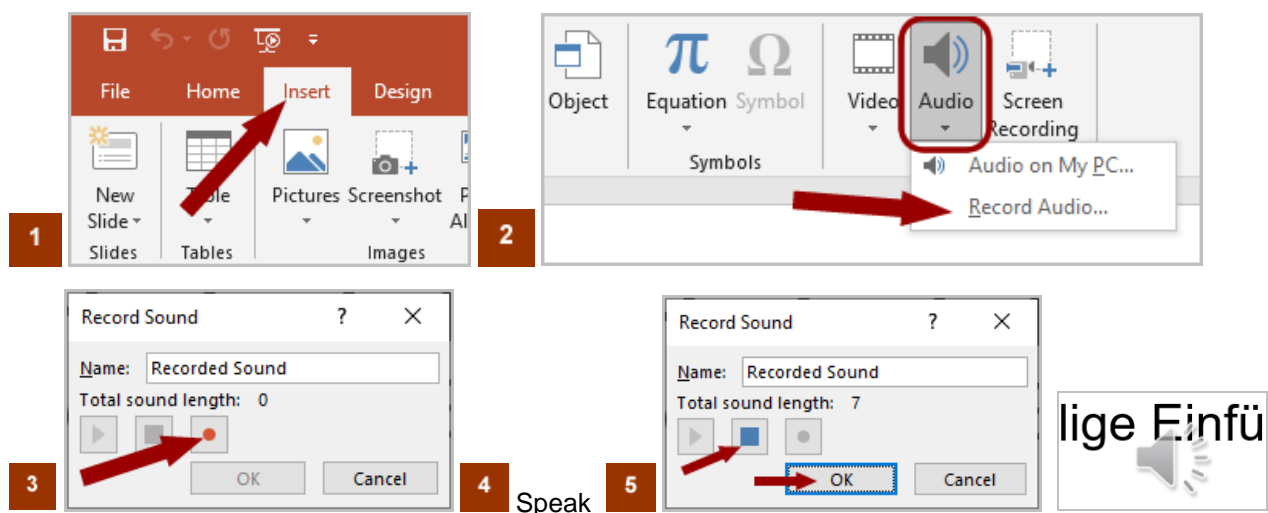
File Home Insert Design

New Slide
Slides

Table
Tables

Pictures Screenshot P Al
Images

1

Object

Equation Symbol
Symbols

Video Audio Screen Recording

Audio on My PC...
Record Audio...

2

Record Sound ? ✕
Name: Recorded Sound
Total sound length: 0
OK Cancel

3

4 Speak

5

Record Sound ? ✕
Name: Recorded Sound
Total sound length: 7
OK Cancel

lige Einfü